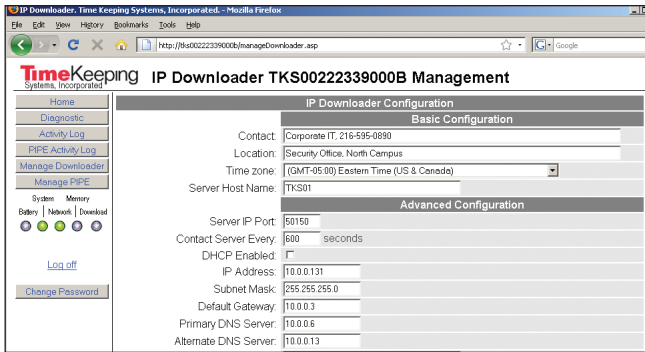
IP Downloader. Time Keeping Systems, Incorporated. - Mozilla Firefox

File Edit View History Bookmarks Tools Help

http://tks00222339000b/manageDownloader.asp

Google

TimeKeeping Systems, Incorporated

IP Downloader TKS00222339000B Management

Home
Diagnostic
Activity Log
PIPE Activity Log
Manage Downloader
Manage PIPE

System Memory
Battery Network Download

Log off

Change Password

IP Downloader Configuration

Basic Configuration

Contact: Corporate IT, 216-595-0890
Location: Security Office, North Campus
Time zone: (GMT-05:00) Eastern Time (US & Canada)
Server Host Name: TKS01

Advanced Configuration

Server IP Port: 50150
Contact Server Every: 600 seconds
DHCP Enabled:
IP Address: 10.0.0.131
Subnet Mask: 255.255.255.0
Default Gateway: 10.0.0.3
Primary DNS Server: 10.0.0.6
Alternate DNS Server: 10.0.0.13